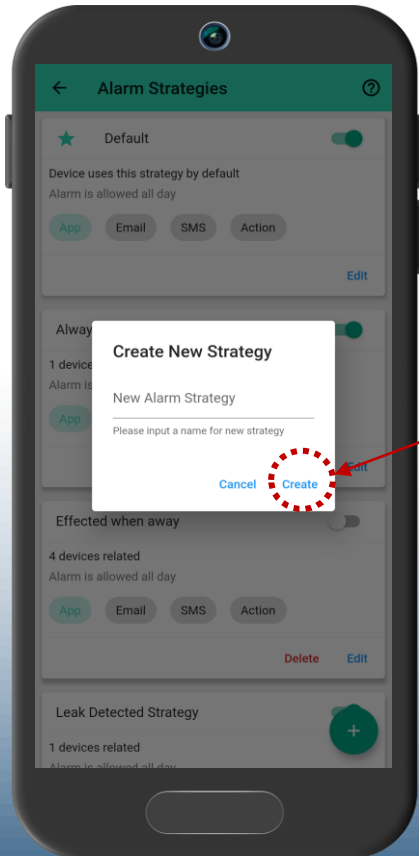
Alarm Strategies

Default

Device uses this strategy by default

Alarm is allowed all day

App Email SMS Action

Edit

Alway

1 device

Alarm is

Edit

Create New Strategy

New Alarm Strategy

Please input a name for new strategy

Cancel Create

Effected when away

4 devices related

Alarm is allowed all day

App Email SMS Action

Delete Edit

Leak Detected Strategy

1 devices related

Alarm is allowed all day